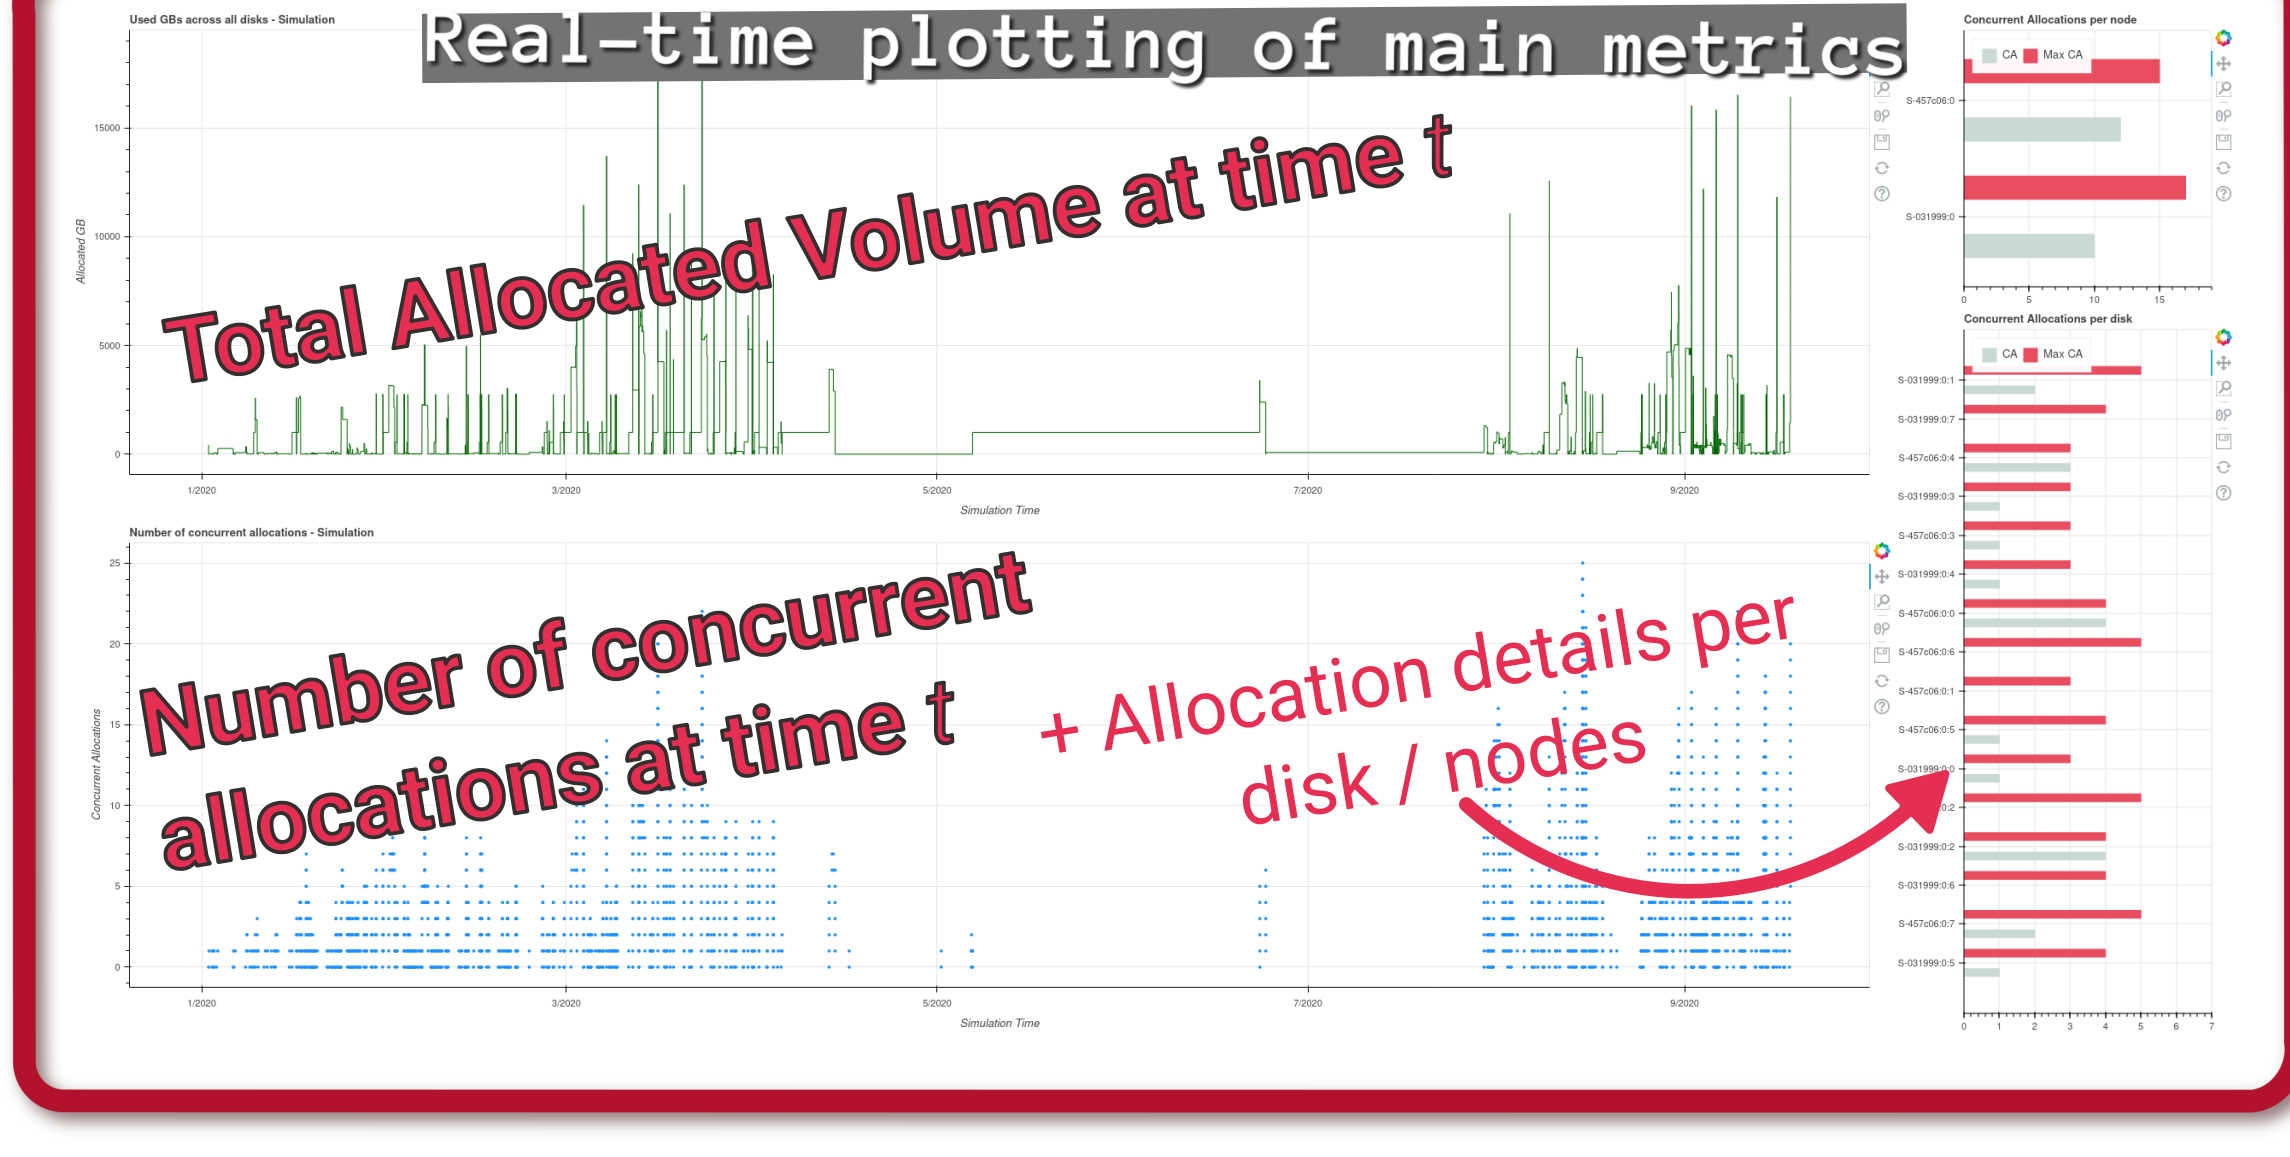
Real-time plotting of main metrics

Used GBs across all disks - Simulation

Allocated GB

15000
10000
5000
0

1/2020
3/2020
5/2020
7/2020
9/2020

Simulation Time

Total Allocated Volume at time t

Concurrent Allocations per node

CA Max CA

S-457c06:0
S-031999:0

0 5 10 15

Concurrent Allocations per disk

CA Max CA

S-031999:0:1
S-031999:0:7
S-457c06:0:4
S-031999:0:3
S-457c06:0:3
S-031999:0:4
S-457c06:0:0
S-457c06:0:6
S-457c06:0:1
S-457c06:0:5
S-031999:0:0
0:2
S-031999:0:2
S-031999:0:6
S-457c06:0:7
S-031999:0:5

0 1 2 3 4 5 6 7

Number of concurrent allocations - Simulation

Concurrent Allocations

25
20
15
10
5
0

1/2020
3/2020
5/2020
7/2020
9/2020

Simulation Time

Number of concurrent allocations at time t

+ Allocation details per disk / nodes